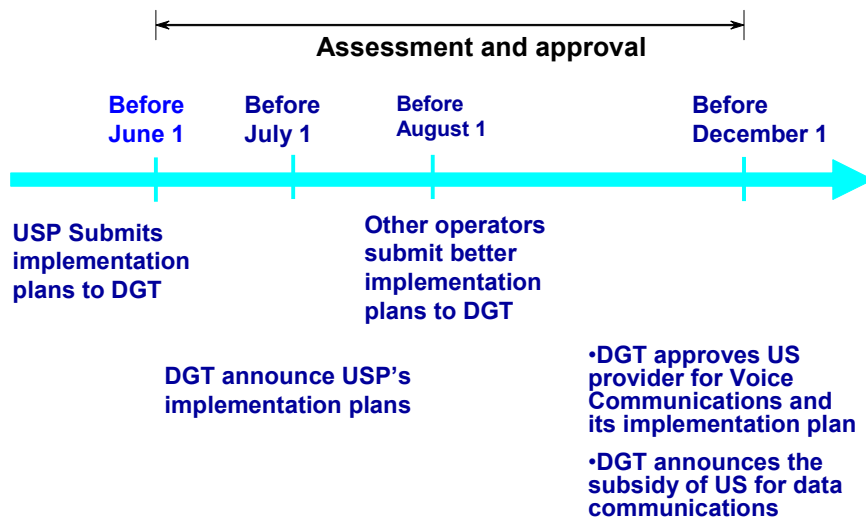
Assessment and approval

Before June 1

Before July 1

Before August 1

Before December 1

USP Submits implementation plans to DGT

Other operators submit better implementation plans to DGT

DGT announce USP's implementation plans

•DGT approves US provider for Voice Communications and its implementation plan

•DGT announces the subsidy of US for data communications